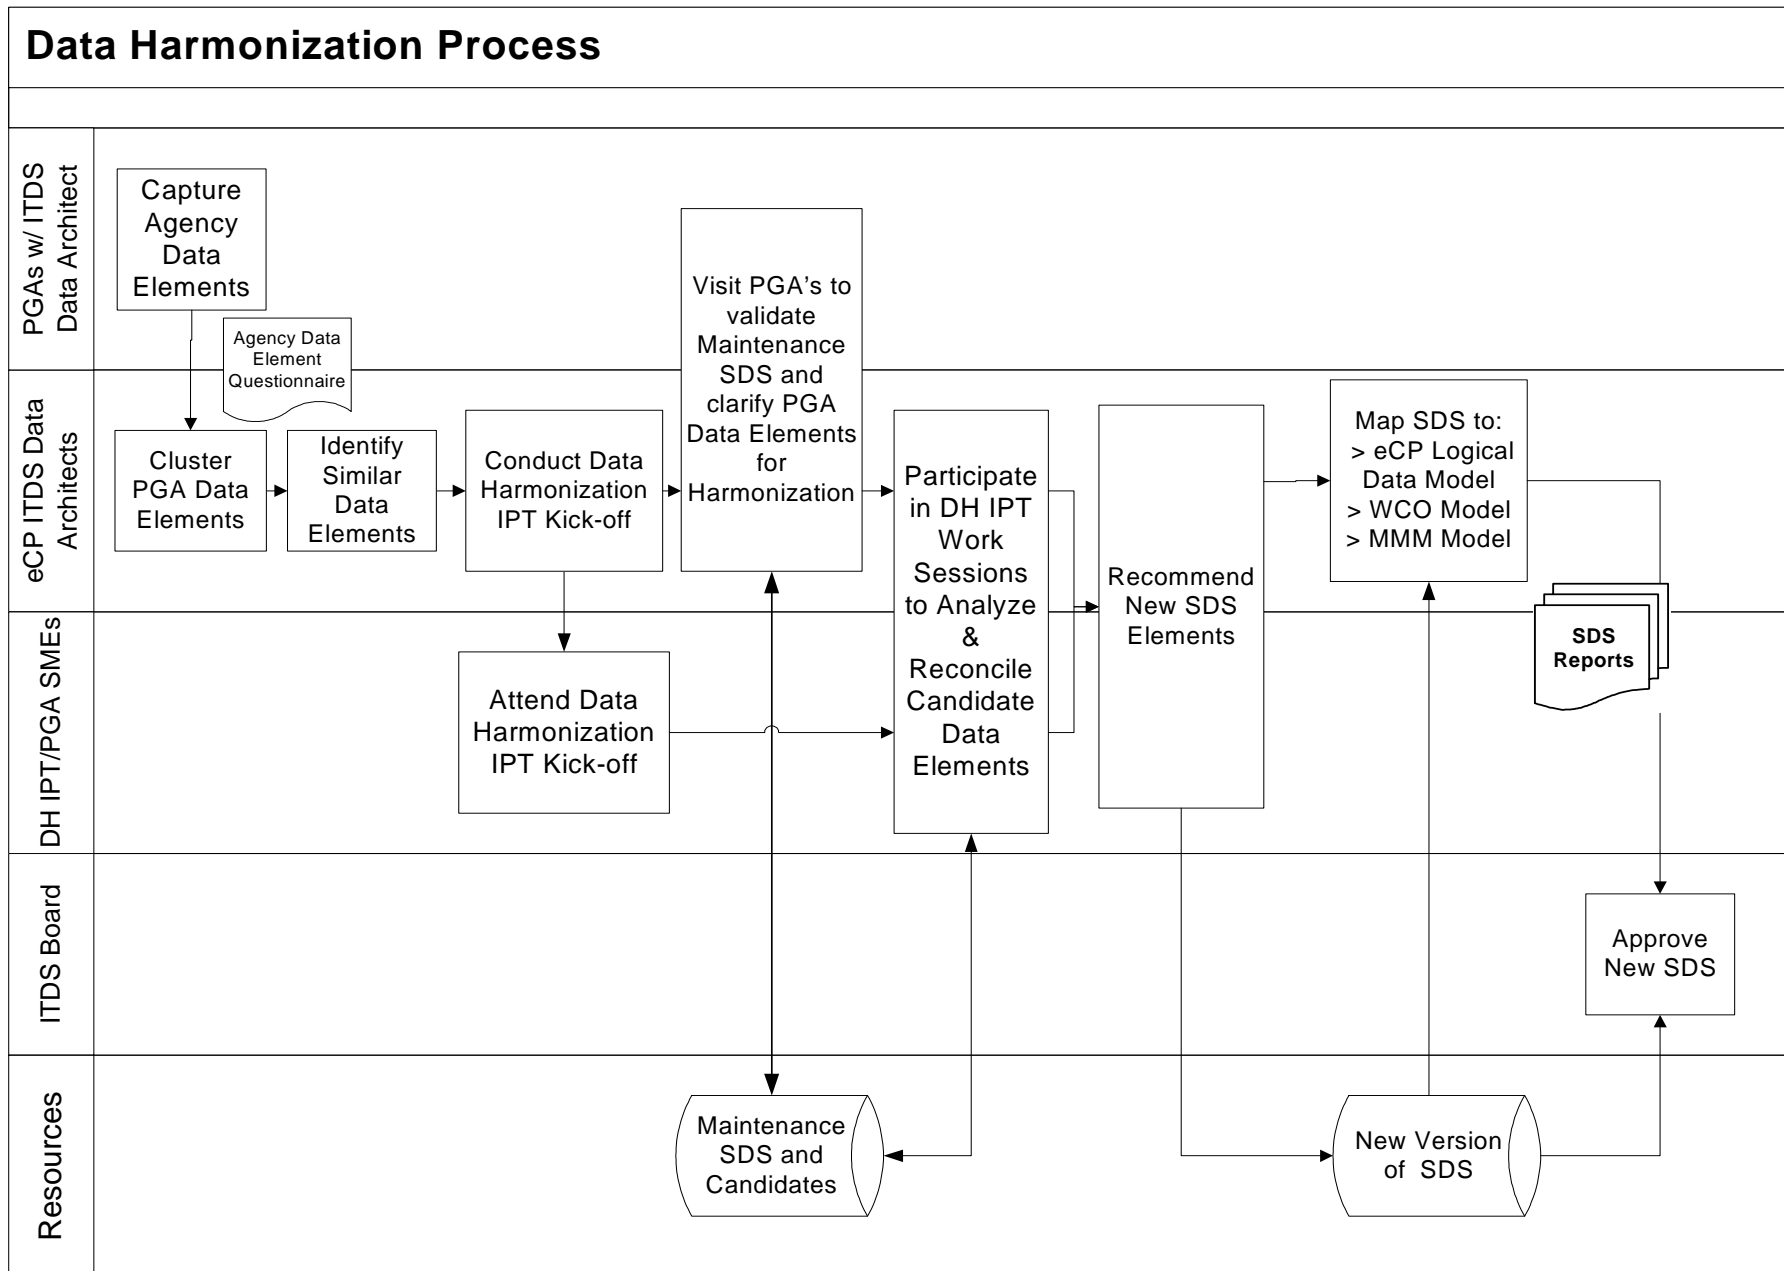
Data Harmonization Process

PGAs w/ ITDS Data Architect

Capture Agency Data Elements

Agency Data Element Questionnaire

Visit PGA's to validate Maintenance SDS and clarify PGA Data Elements for Harmonization

eCP ITDS Data Architects

Cluster PGA Data Elements

Identify Similar Data Elements

Conduct Data Harmonization IPT Kick-off

Participate in DH IPT Work Sessions to Analyze & Reconcile Candidate Data Elements

Recommend New SDS Elements

Map SDS to:
> eCP Logical Data Model
> WCO Model
> MMM Model

DH IPT/PGA SMEs

Attend Data Harmonization IPT Kick-off

SDS Reports

ITDS Board

Approve New SDS

Resources

Maintenance SDS and Candidates

New Version of SDS